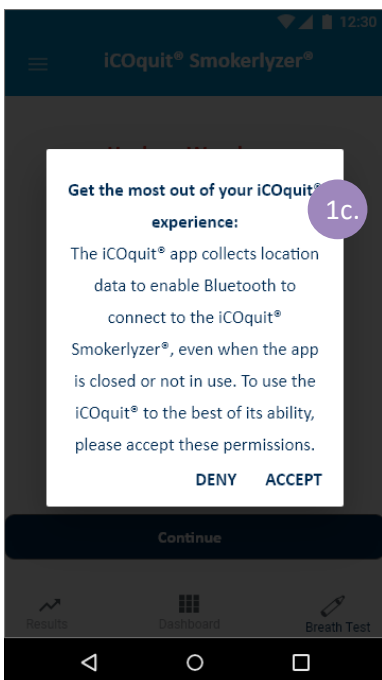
12:30

iCOquit® Smokerlyzer®

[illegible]

Get the most out of your iCOquit® experience:

1c.

The iCOquit® app collects location data to enable Bluetooth to connect to the iCOquit® Smokerlyzer®, even when the app is closed or not in use. To use the iCOquit® to the best of its ability, please accept these permissions.

DENY ACCEPT

Continue

Results Dashboard Breath Test